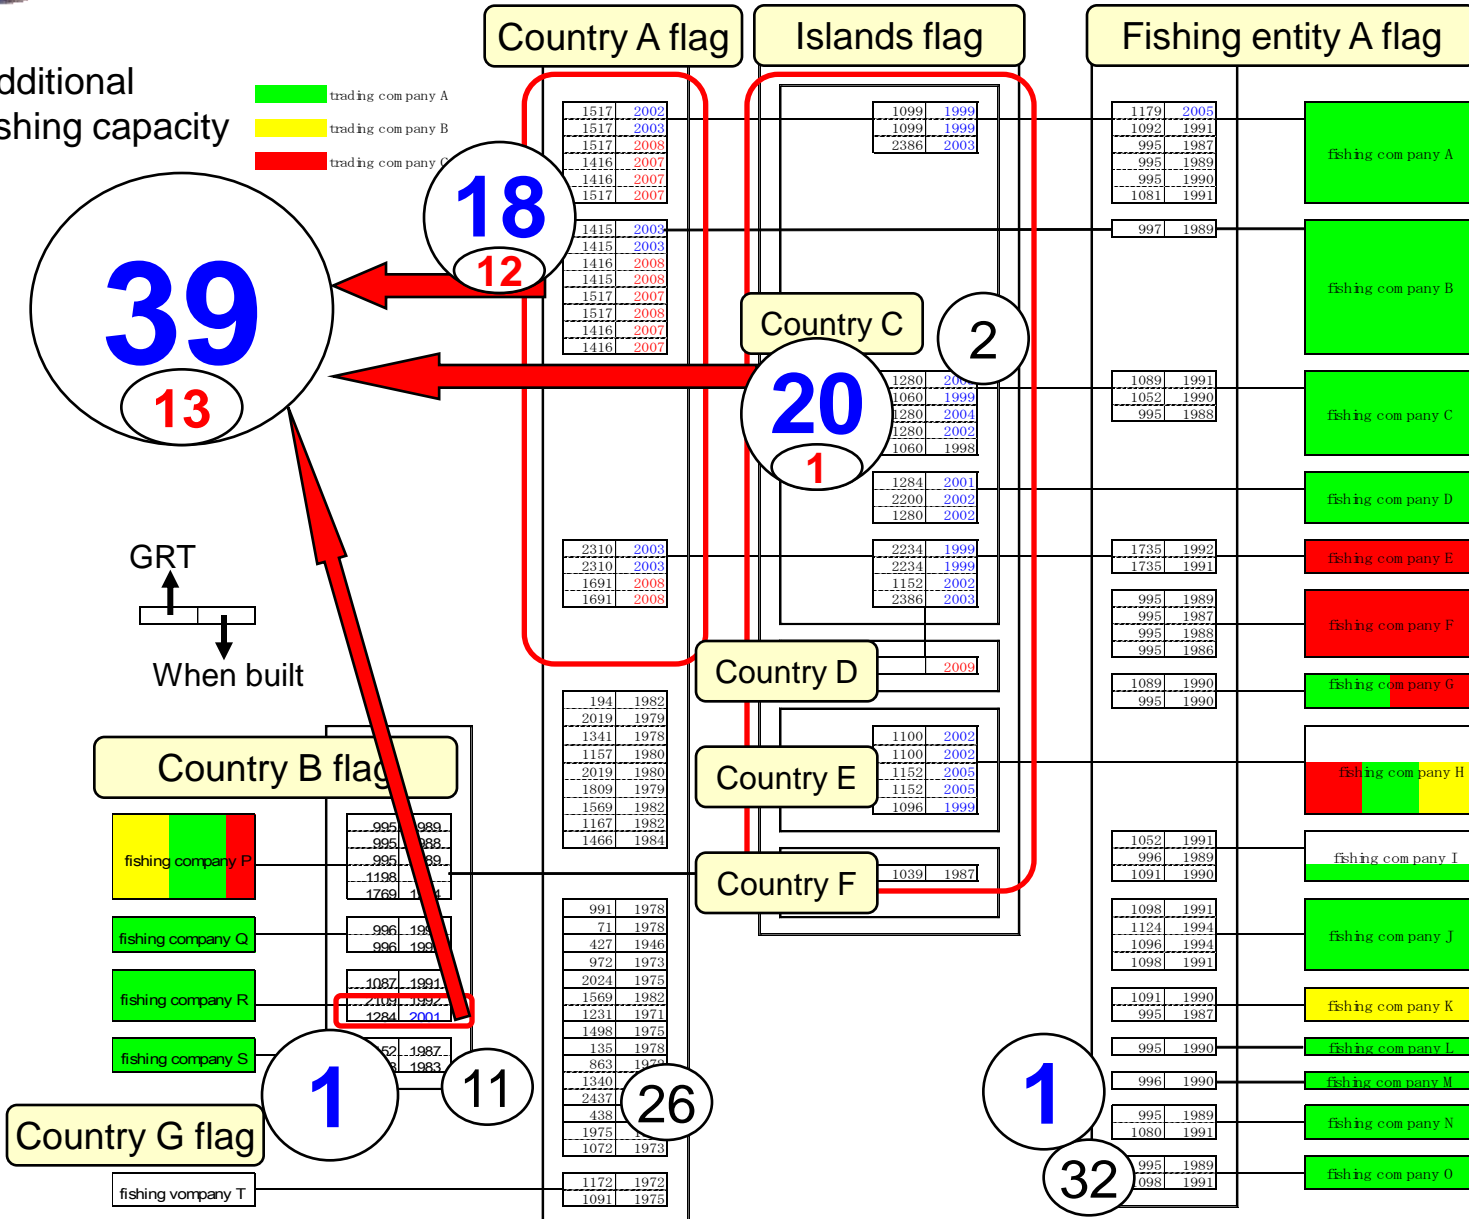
dditional
shing capacity

trading company A
trading company B
trading company C

Country A flag
Islands flag
Fishing entity A flag

39
13

18
12

20
1

2

Country C
Country D
Country E
Country F

GRT
When built

Country B flag
Country G flag

| 1517 | 2002 |
|---|---|
| 1517 | 2003 |
| 1517 | 2008 |
| 1416 | 2007 |
| 1416 | 2007 |
| 1517 | 2007 |

| 1415 | 2003 |
|---|---|
| 1415 | 2003 |
| 1416 | 2008 |
| 1415 | 2008 |
| 1517 | 2007 |
| 1517 | 2008 |
| 1416 | 2007 |
| 1416 | 2007 |

| 2310 | 2003 |
|---|---|
| 2310 | 2003 |
| 1691 | 2008 |
| 1691 | 2008 |

| 194 | 1982 |
|---|---|
| 2019 | 1979 |
| 1341 | 1978 |
| 1157 | 1980 |
| 2019 | 1980 |
| 1809 | 1979 |
| 1569 | 1982 |
| 1167 | 1982 |
| 1466 | 1984 |

| 991 | 1978 |
|---|---|
| 71 | 1978 |
| 427 | 1946 |
| 972 | 1973 |
| 2024 | 1975 |
| 1569 | 1982 |
| 1231 | 1971 |
| 1498 | 1975 |
| 135 | 1978 |
| 863 | 197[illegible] |
| 1340 | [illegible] |
| 2437 | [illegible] |
| 438 | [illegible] |
| 1975 | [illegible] |
| 1072 | 1973 |

26

| 1172 | 1972 |
|---|---|
| 1091 | 1975 |

| 1099 | 1999 |
|---|---|
| 1099 | 1999 |
| 2386 | 2003 |

| 1280 | 200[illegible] |
|---|---|
| 1060 | 1999 |
| 1280 | 2004 |
| 1280 | 2002 |
| 1060 | 1998 |

| 1284 | 2001 |
|---|---|
| 2200 | 2002 |
| 1280 | 2002 |

| 2234 | 1999 |
|---|---|
| 2234 | 1999 |
| 1152 | 2002 |
| 2386 | 2003 |

2009

| 1100 | 2002 |
|---|---|
| 1100 | 2002 |
| 1152 | 2005 |
| 1152 | 2005 |
| 1096 | 1999 |

| 1039 | 1987 |
|---|---|

| 1179 | 2005 |
|---|---|
| 1092 | 1991 |
| 995 | 1987 |
| 995 | 1989 |
| 995 | 1990 |
| 1081 | 1991 |

| 997 | 1989 |
|---|---|

| 1089 | 1991 |
|---|---|
| 1052 | 1990 |
| 995 | 1988 |

| 1735 | 1992 |
|---|---|
| 1735 | 1991 |

| 995 | 1989 |
|---|---|
| 995 | 1987 |
| 995 | 1988 |
| 995 | 1986 |

| 1089 | 1990 |
|---|---|
| 995 | 1990 |

| 1052 | 1991 |
|---|---|
| 996 | 1989 |
| 1091 | 1990 |

| 1098 | 1991 |
|---|---|
| 1124 | 1994 |
| 1096 | 1994 |
| 1098 | 1991 |

| 1091 | 1990 |
|---|---|
| 995 | 1987 |

| 995 | 1990 |
|---|---|

| 996 | 1990 |
|---|---|

| 995 | 1989 |
|---|---|
| 1080 | 1991 |

| 995 | 1989 |
|---|---|
| 1098 | 1991 |

fishing company A
fishing company B
fishing company C
fishing company D
fishing company E
fishing company F
fishing company G
fishing company H
fishing company I
fishing company J
fishing company K
fishing company L
fishing company M
fishing company N
fishing company O

1
32

| 995 | 1989 |
|---|---|
| 995 | 1988 |
| 995 | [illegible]89 |
| 1198 | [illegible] |
| 1769 | 1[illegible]4 |

| 996 | 199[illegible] |
|---|---|
| 996 | 199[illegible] |

| 1087 | 1991 |
|---|---|
| 2109 | 1992 |
| 1284 | 2001 |

| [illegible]52 | 1987 |
|---|---|
| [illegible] | 1983 |

fishing company P
fishing company Q
fishing company R
fishing company S
fishing vompany T

1
11